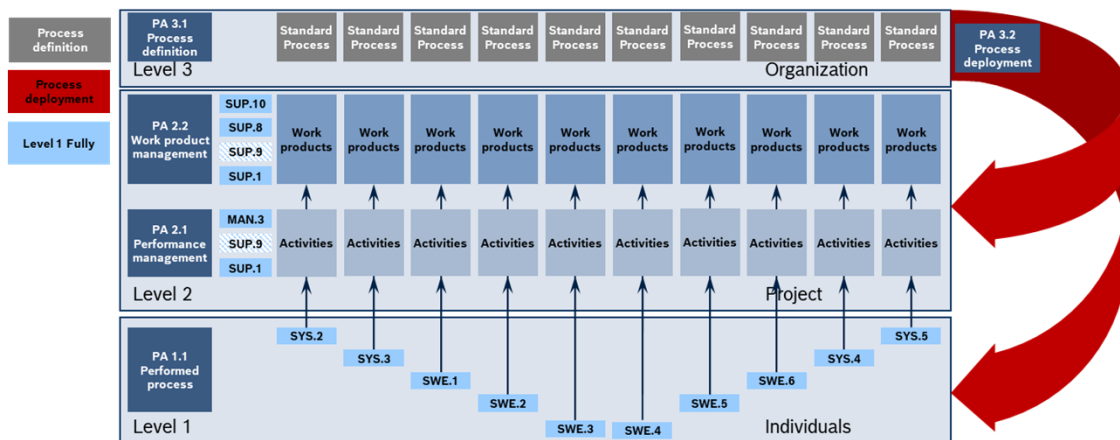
Process definition

Process deployment

Level 1 Fully

PA 3.1 Process definition

Standard Process

Standard Process

Standard Process

Standard Process

Standard Process

Standard Process

Standard Process

Standard Process

Standard Process

Standard Process

Level 3

Organization

PA 3.2 Process deployment

PA 2.2 Work product management

SUP.10

SUP.8

SUP.9

SUP.1

Work products

Work products

Work products

Work products

Work products

Work products

Work products

Work products

Work products

Work products

PA 2.1 Performance management

MAN.3

SUP.9

SUP.1

Activities

Activities

Activities

Activities

Activities

Activities

Activities

Activities

Activities

Activities

Level 2

Project

PA 1.1 Performed process

SYS.2

SYS.3

SWE.1

SWE.2

SWE.3

SWE.4

SWE.5

SWE.6

SYS.4

SYS.5

Level 1

Individuals